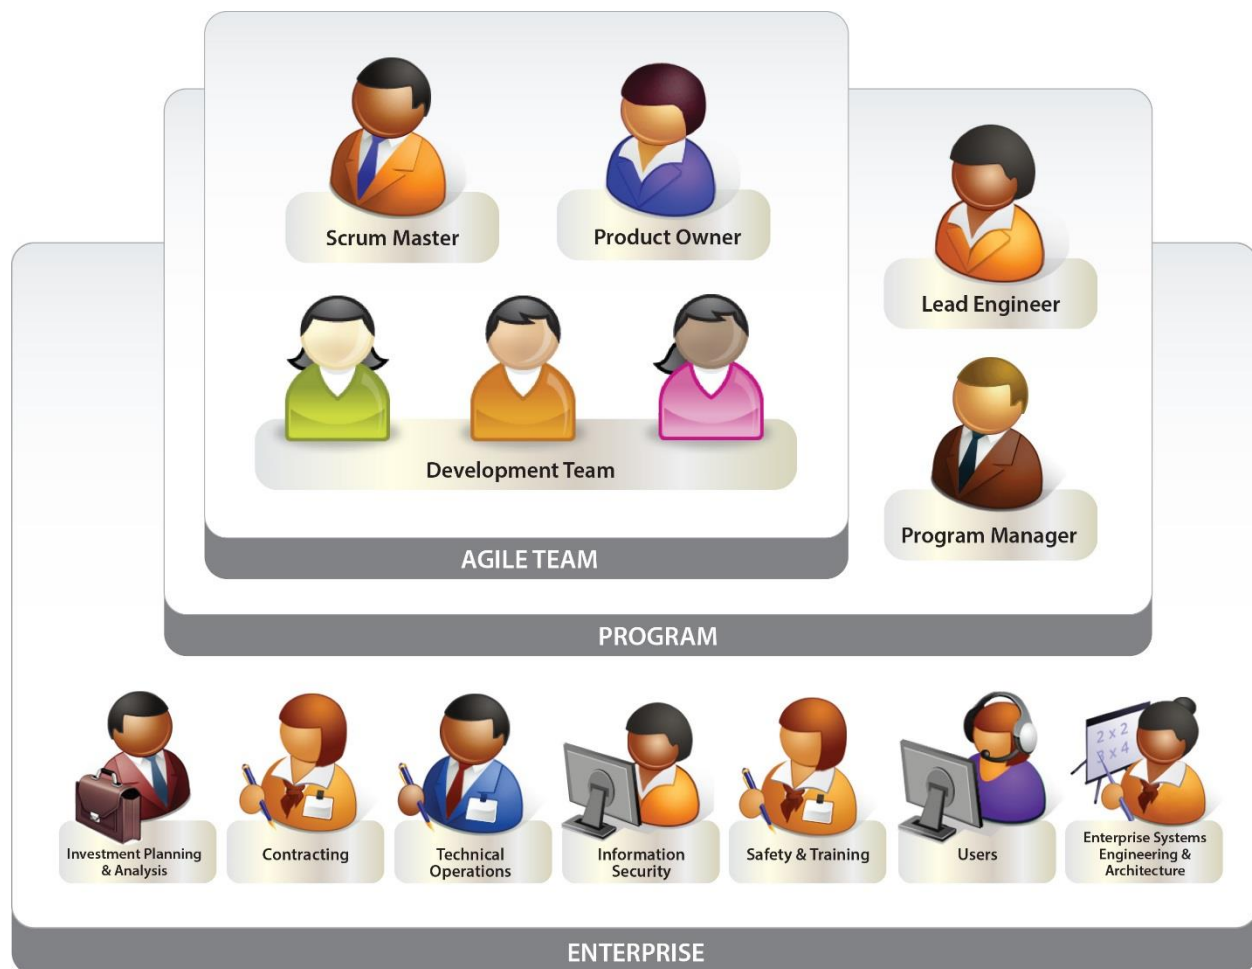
Scrum Master

Product Owner

Development Team

AGILE TEAM

Lead Engineer

Program Manager

PROGRAM

Investment Planning & Analysis

Contracting

Technical Operations

Information Security

Safety & Training

Users

2 x 2
2 x 4

Enterprise Systems Engineering & Architecture

ENTERPRISE